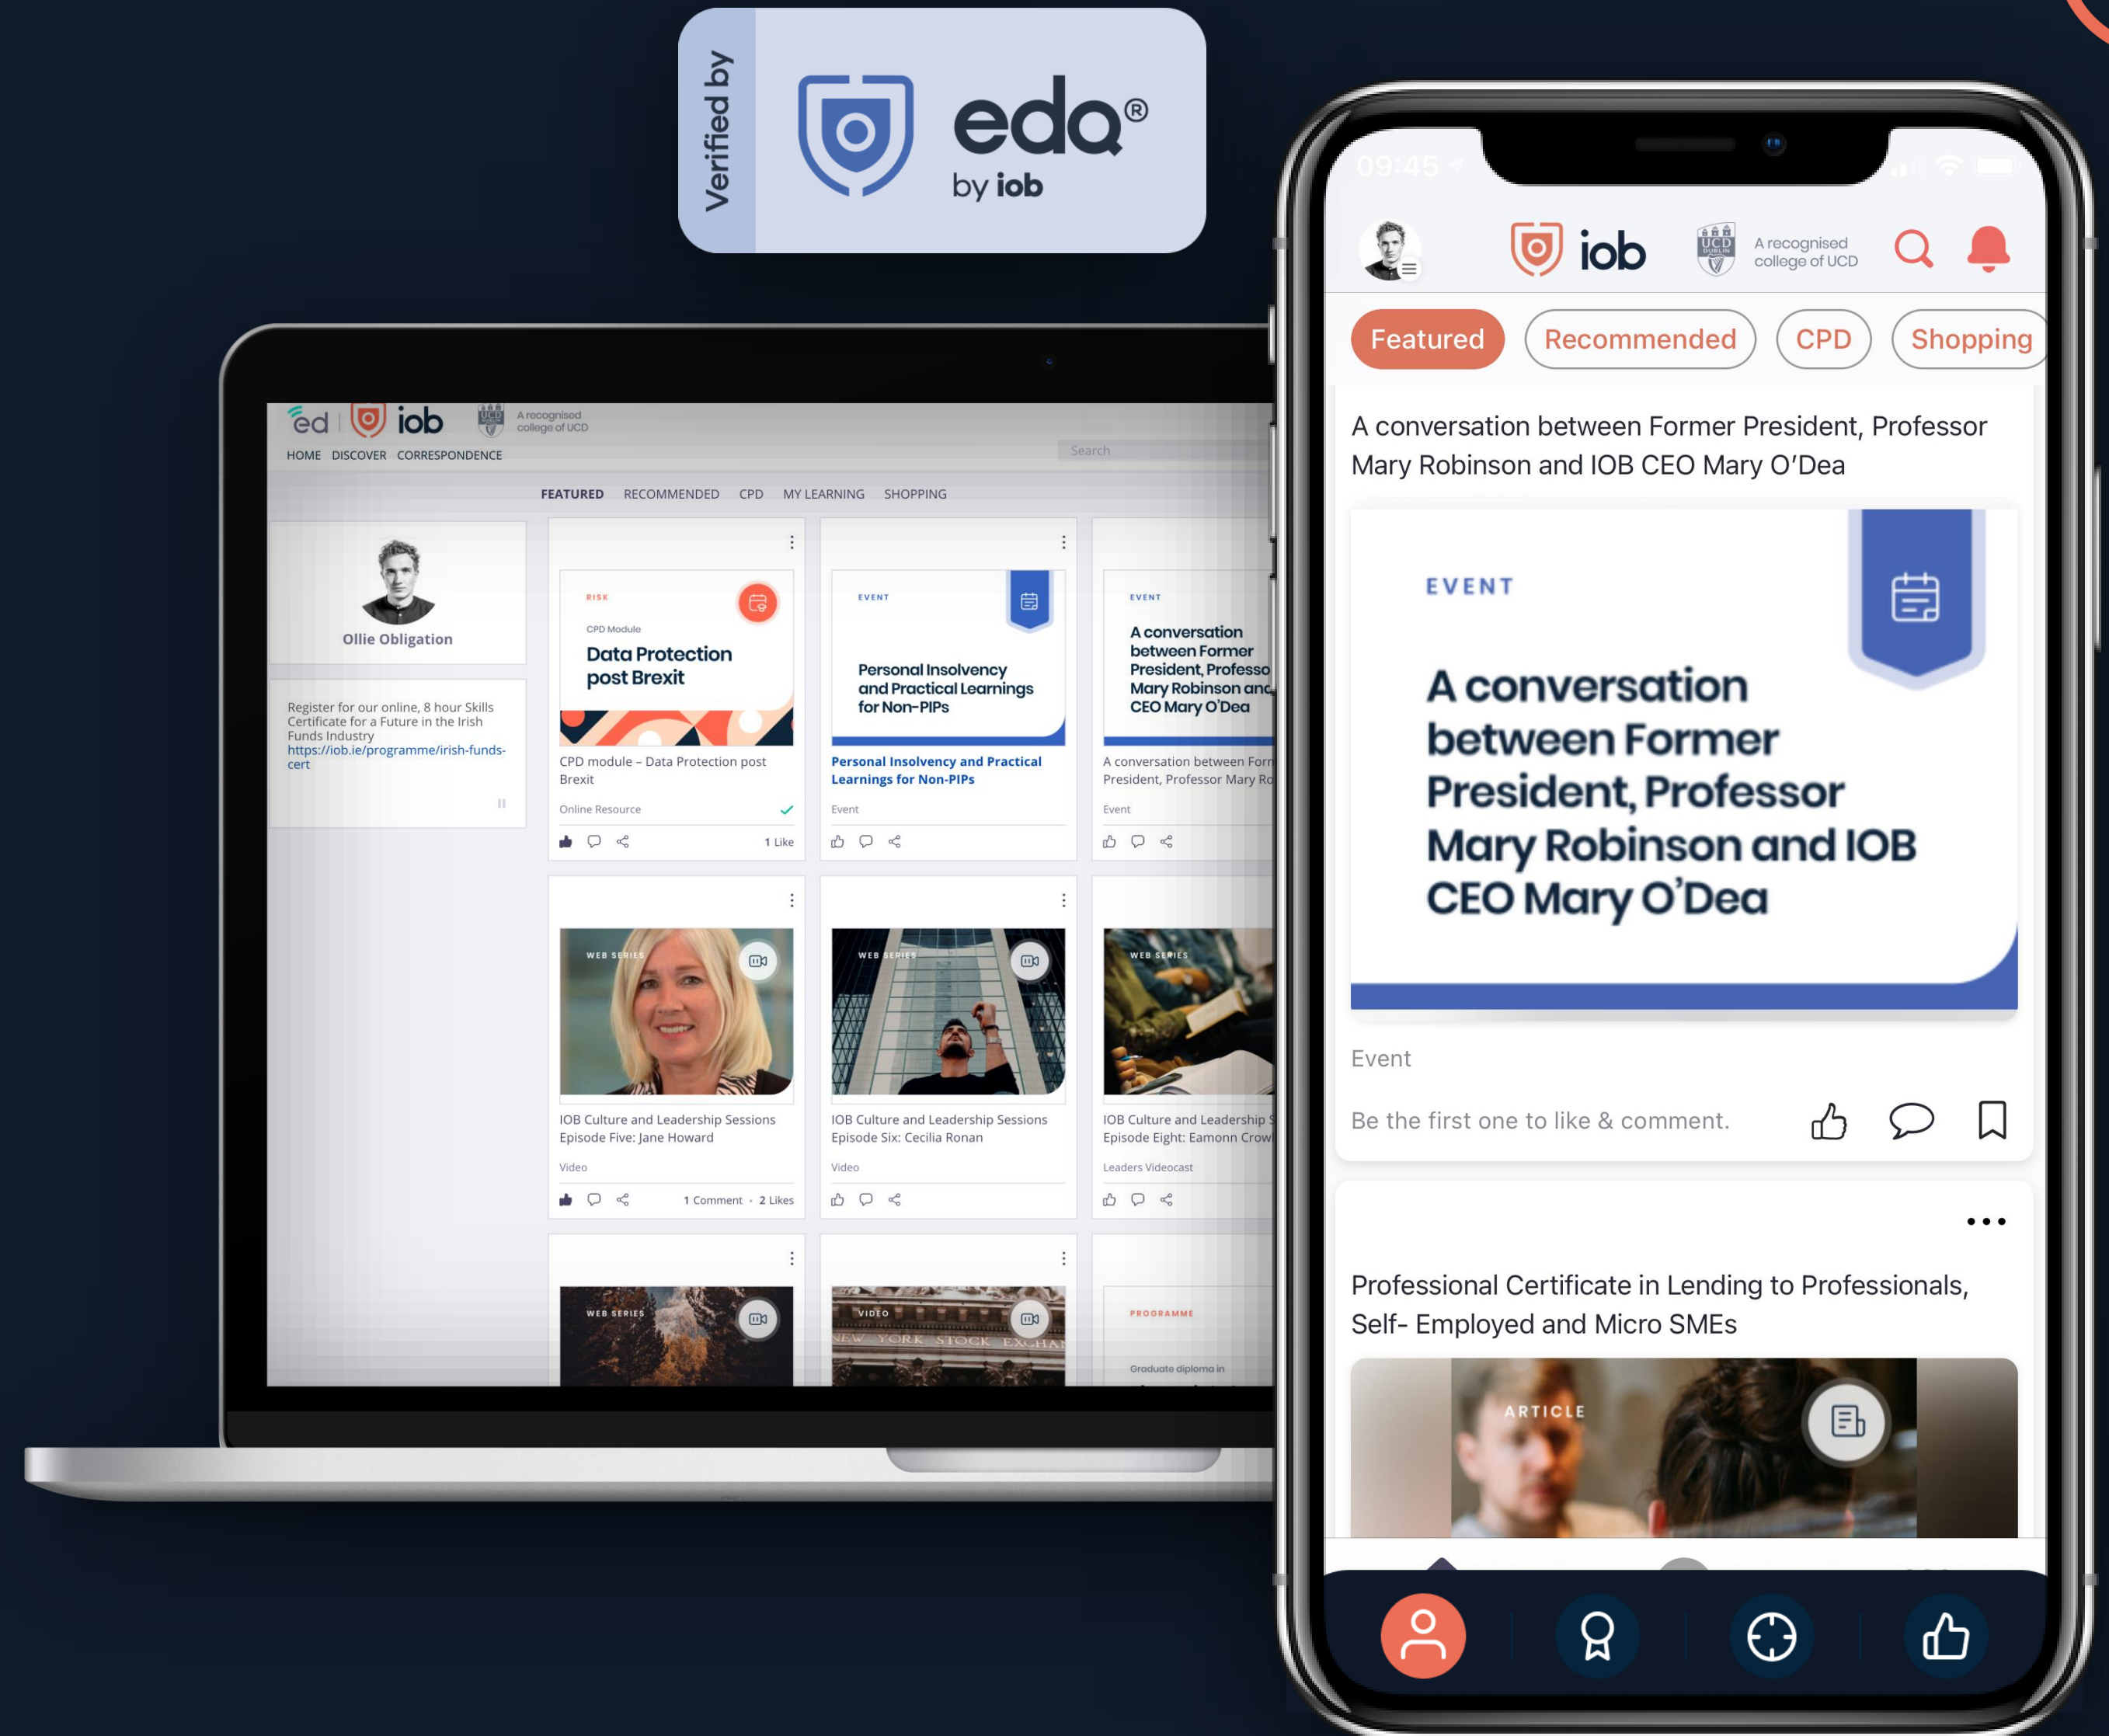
Verified by
eda®
by iob

ed iob A recognised college of UCD
HOME DISCOVER CORRESPONDENCE
Search
FEATURED RECOMMENDED CPD MY LEARNING SHOPPING

Ollie Obligation

Register for our online, 8 hour Skills Certificate for a Future in the Irish Funds Industry https://iob.ie/programme/irish-funds-cert

RISK
CPD Module
Data Protection post Brexit
CPD module – Data Protection post Brexit
Online Resource
1 Like

EVENT
Personal Insolvency and Practical Learnings for Non-PIPs
Personal Insolvency and Practical Learnings for Non-PIPs
Event

EVENT
A conversation between Former President, Professo Mary Robinson and CEO Mary O'Dea
A conversation between Form President, Professor Mary Ro
Event

WEB SERIES
IOB Culture and Leadership Sessions Episode Five: Jane Howard
Video
1 Comment • 2 Likes

WEB SERIES
IOB Culture and Leadership Sessions Episode Six: Cecilia Ronan
Video

WEB SERIES
IOB Culture and Leadership S Episode Eight: Eamonn Crow
Leaders Videocast

WEB SERIES

VIDEO
NEW YORK STOCK EXCHA

PROGRAMME
Graduate diploma in

09:45
iob A recognised college of UCD
Featured Recommended CPD Shopping

A conversation between Former President, Professor Mary Robinson and IOB CEO Mary O'Dea

EVENT
A conversation between Former President, Professor Mary Robinson and IOB CEO Mary O'Dea

Event
Be the first one to like & comment.

Professional Certificate in Lending to Professionals, Self- Employed and Micro SMEs

ARTICLE